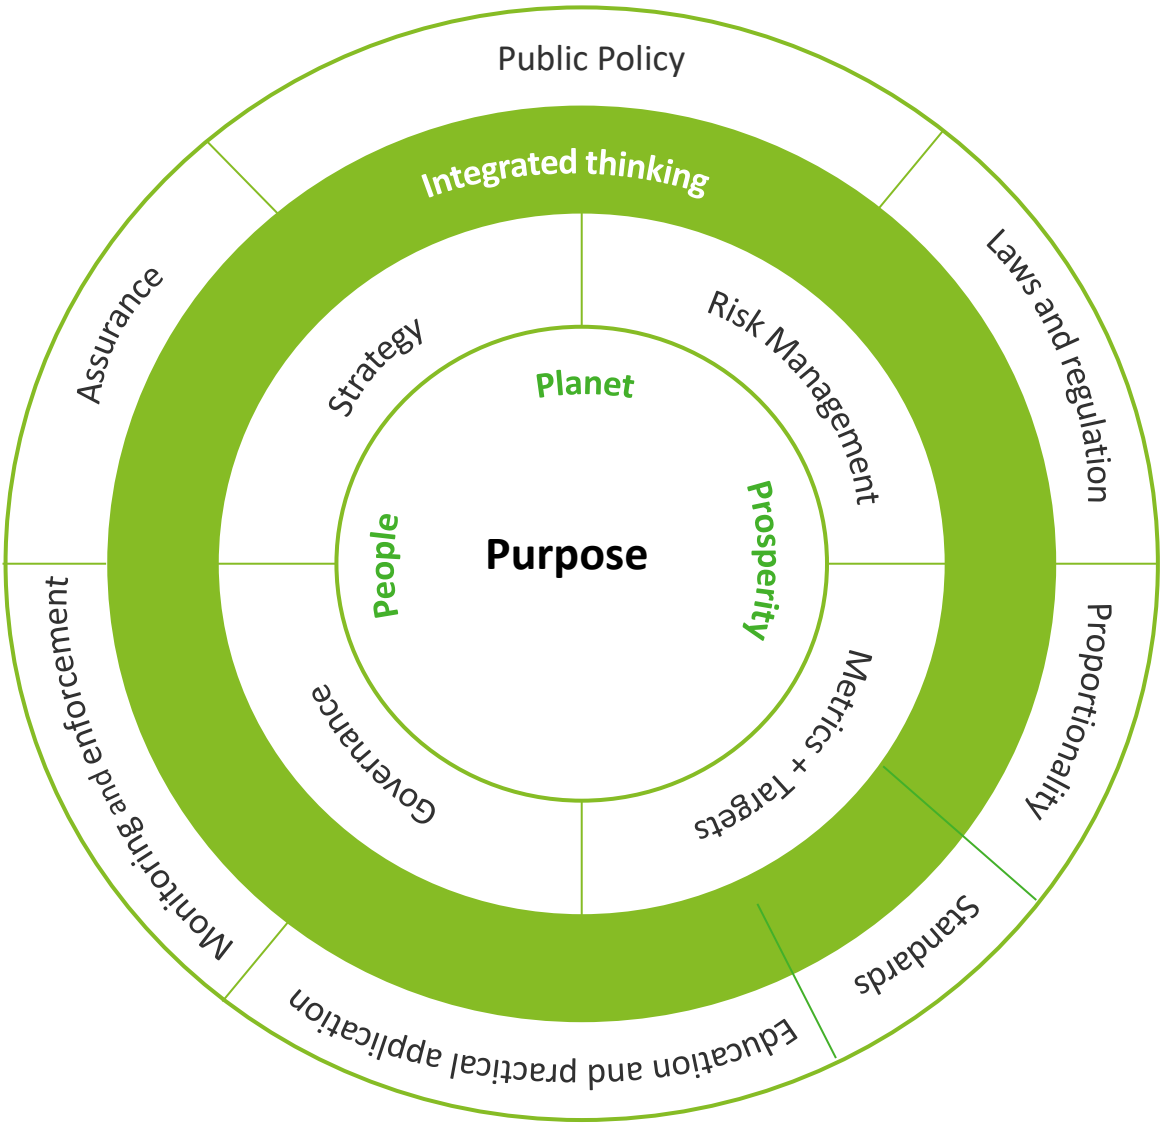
Public Policy

Laws and regulation

Proportionality

Standards

Education and practical application

Monitoring and enforcement

Assurance

Integrated thinking

Strategy

Risk Management

Metrics + Targets

Governance

Planet

Prosperity

People

Purpose